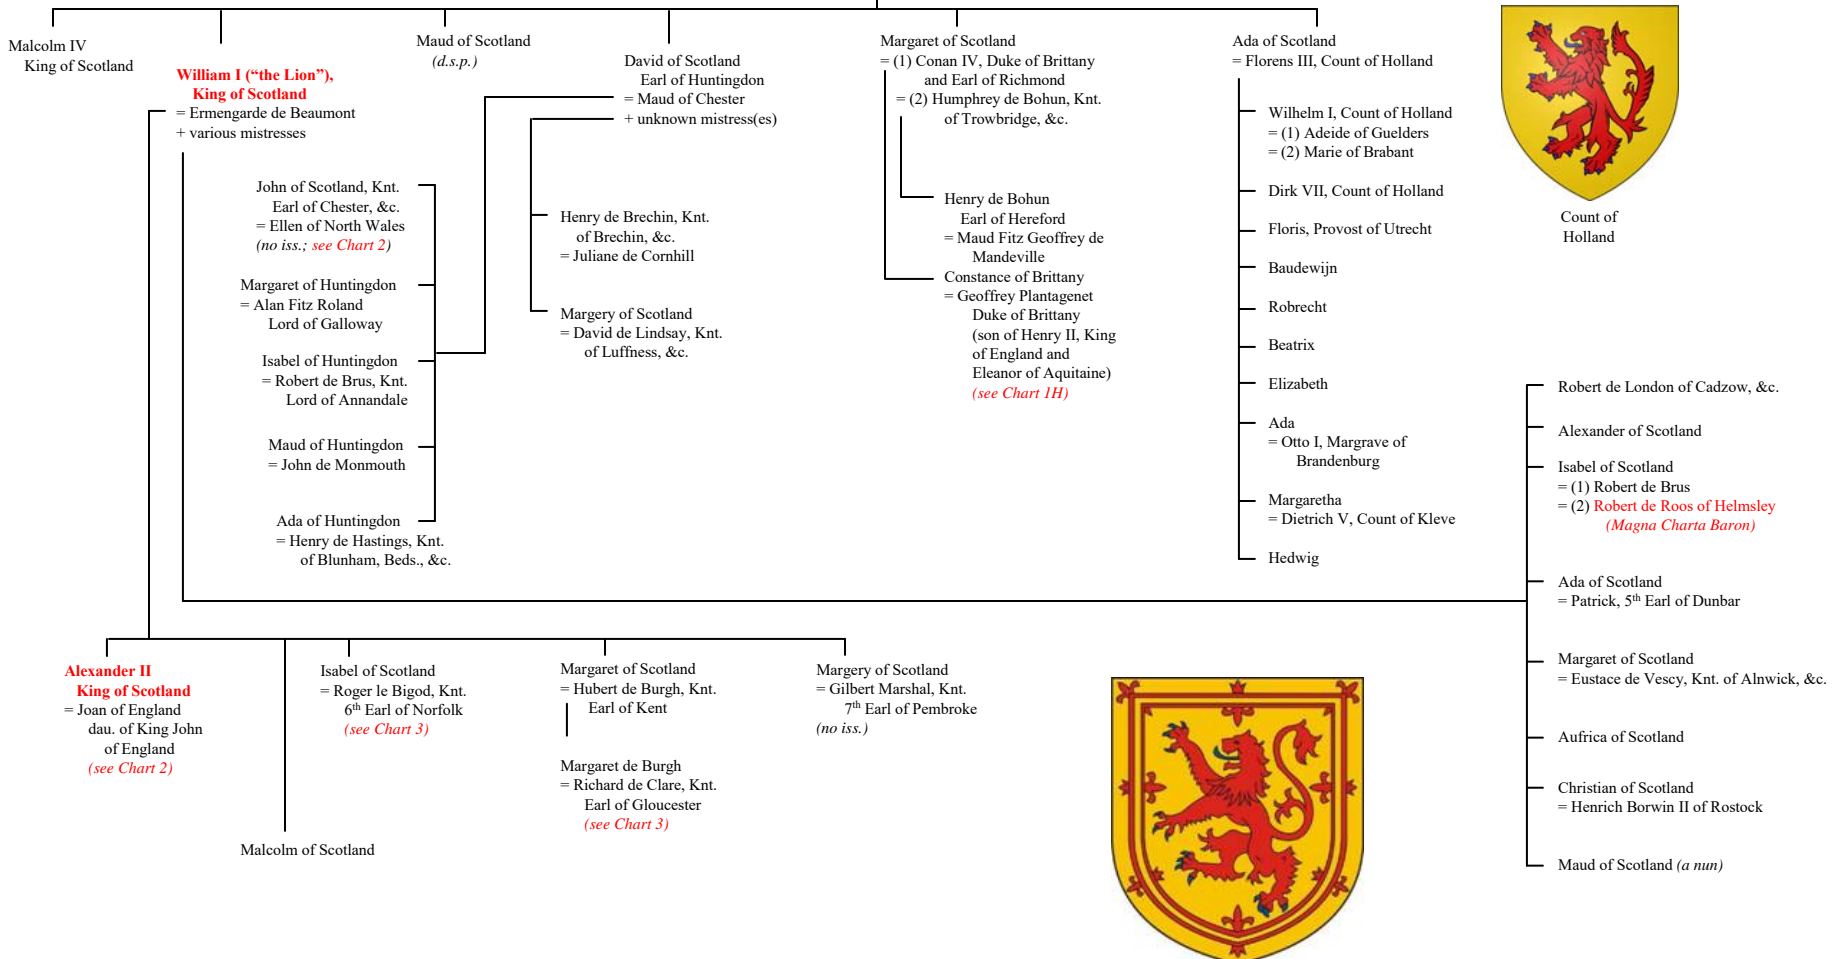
Malcolm IV
King of Scotland

William I ("the Lion"),
King of Scotland
= Ermengarde de Beaumont
+ various mistresses

Maud of Scotland
(d.s.p.)

David of Scotland
Earl of Huntingdon
= Maud of Chester
+ unknown mistress(es)

Margaret of Scotland
= (1) Conan IV, Duke of Brittany
and Earl of Richmond
= (2) Humphrey de Bohun, Knt.
of Trowbridge, &c.

Ada of Scotland
= Florens III, Count of Holland

Count of
Holland

John of Scotland, Knt.
Earl of Chester, &c.
= Ellen of North Wales
(no iss.; see Chart 2)

Margaret of Huntingdon
= Alan Fitz Roland
Lord of Galloway

Isabel of Huntingdon
= Robert de Brus, Knt.
Lord of Annandale

Maud of Huntingdon
= John de Monmouth

Ada of Huntingdon
= Henry de Hastings, Knt.
of Blunham, Beds., &c.

Henry de Brechin, Knt.
of Brechin, &c.
= Juliane de Cornhill

Margery of Scotland
= David de Lindsay, Knt.
of Luffness, &c.

Henry de Bohun
Earl of Hereford
= Maud Fitz Geoffrey de
Mandeville

Constance of Brittany
= Geoffrey Plantagenet
Duke of Brittany
(son of Henry II, King
of England and
Eleanor of Aquitaine)
(see Chart 1H)

Wilhelm I, Count of Holland
= (1) Adeide of Guelders
= (2) Marie of Brabant

Dirk VII, Count of Holland

Floris, Provost of Utrecht

Baudewijn

Robrecht

Beatrix

Elizabeth

Ada
= Otto I, Margrave of
Brandenburg

Margaretha
= Dietrich V, Count of Kleve

Hedwig

Robert de London of Cadzow, &c.

Alexander of Scotland

Isabel of Scotland
= (1) Robert de Brus
= (2) Robert de Roos of Helmsley
(Magna Charta Baron)

Ada of Scotland
= Patrick, 5$^{th}$ Earl of Dunbar

Margaret of Scotland
= Eustace de Vescy, Knt. of Alnwick, &c.

Aufrica of Scotland

Christian of Scotland
= Henrich Borwin II of Rostock

Maud of Scotland (a nun)

Alexander II
King of Scotland
= Joan of England
dau. of King John
of England
(see Chart 2)

Malcolm of Scotland

Isabel of Scotland
= Roger le Bigod, Knt.
6$^{th}$ Earl of Norfolk
(see Chart 3)

Margaret of Scotland
= Hubert de Burgh, Knt.
Earl of Kent

Margaret de Burgh
= Richard de Clare, Knt.
Earl of Gloucester
(see Chart 3)

Margery of Scotland
= Gilbert Marshal, Knt.
7$^{th}$ Earl of Pembroke
(no iss.)